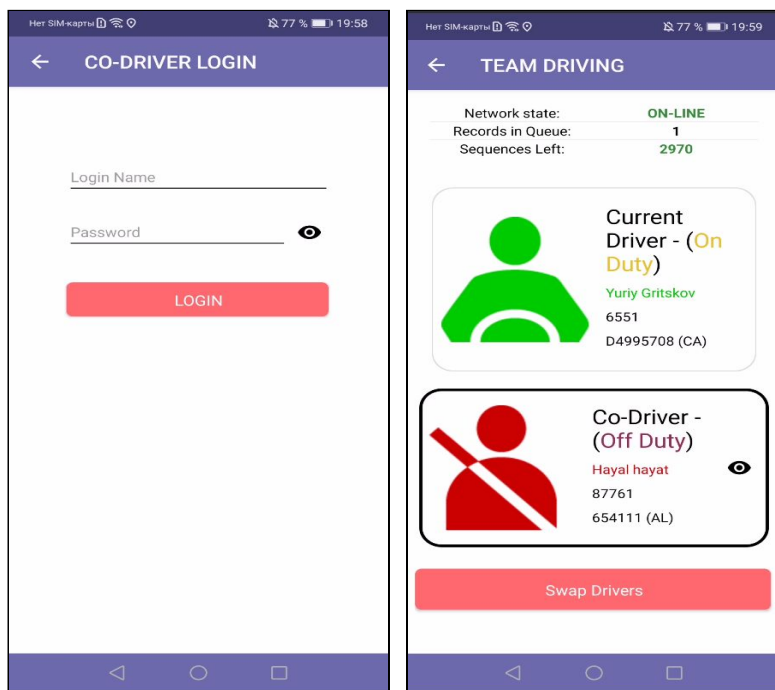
Нет SIM-карты 77 % 19:58

← CO-DRIVER LOGIN

Login Name

Password

LOGIN

Нет SIM-карты 77 % 19:59

← TEAM DRIVING

| | |
|---|---|
| Network state: | ON-LINE |
| Records in Queue: | 1 |
| Sequences Left: | 2970 |

Current Driver - (On Duty)

Yuriy Gritskov

6551

D4995708 (CA)

Co-Driver - (Off Duty)

Hayal hayat

87761

654111 (AL)

Swap Drivers